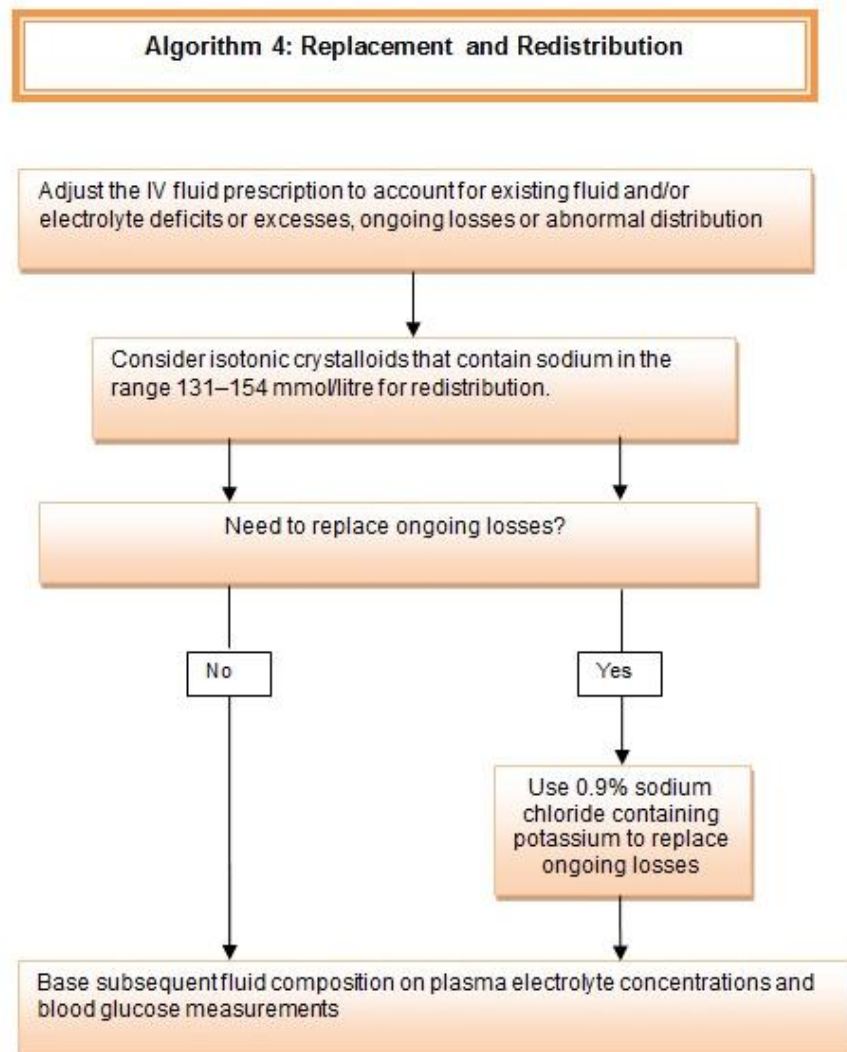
Algorithm 4: Replacement and Redistribution

Adjust the IV fluid prescription to account for existing fluid and/or electrolyte deficits or excesses, ongoing losses or abnormal distribution

Consider isotonic crystalloids that contain sodium in the range 131–154 mmol/litre for redistribution.

Need to replace ongoing losses?

No

Yes

Use 0.9% sodium chloride containing potassium to replace ongoing losses

Base subsequent fluid composition on plasma electrolyte concentrations and blood glucose measurements